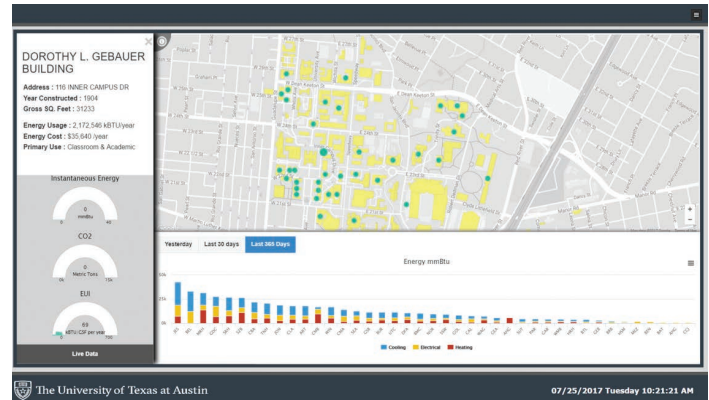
DOROTHY L. GEBAUER BUILDING

Address : 116 INNER CAMPUS DR
Year Constructed : 1904
Gross SQ. Feet : 31233

Energy Usage : 2,172,546 kBTU/year
Energy Cost : $35,640 /year
Primary Use : Classroom & Academic

Instantaneous Energy

0
mmBtu
0 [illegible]

CO2

0
Metric Tons
0k 15k

EUI

69
kBTU/ CSF per year
0 700

Live Data

Yesterday Last 30 days Last 365 Days

Energy mmBtu

Cooling Electrical Heating

The University of Texas at Austin

07/25/2017 Tuesday 10:21:21 AM